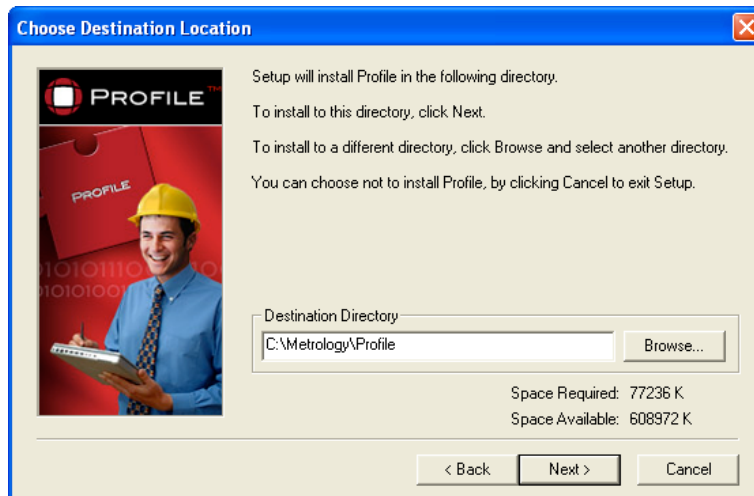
Choose Destination Location

PROFILE

PROFILE

101011101
1010100

Setup will install Profile in the following directory.

To install to this directory, click Next.

To install to a different directory, click Browse and select another directory.

You can choose not to install Profile, by clicking Cancel to exit Setup.

Destination Directory

C:\Metrology\Profile

Browse...

Space Required: 77236 K

Space Available: 608972 K

< Back

Next >

Cancel